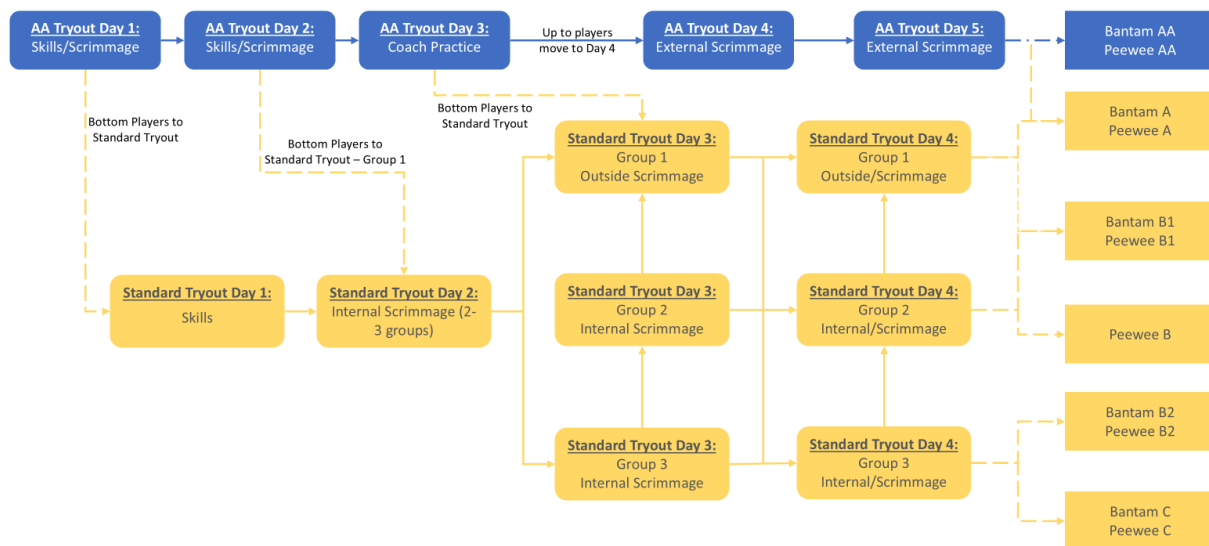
AA Tryout Day 1:
Skills/Scrimmage

AA Tryout Day 2:
Skills/Scrimmage

AA Tryout Day 3:
Coach Practice

Up to players move to Day 4

AA Tryout Day 4:
External Scrimmage

AA Tryout Day 5:
External Scrimmage

Bantam AA
Peewee AA

Bottom Players to Standard Tryout

Bottom Players to Standard Tryout – Group 1

Bottom Players to Standard Tryout

Bantam A
Peewee A

Standard Tryout Day 3:
Group 1
Outside Scrimmage

Standard Tryout Day 4:
Group 1
Outside/Scrimmage

Bantam B1
Peewee B1

Standard Tryout Day 1:
Skills

Standard Tryout Day 2:
Internal Scrimmage (2-3 groups)

Standard Tryout Day 3:
Group 2
Internal Scrimmage

Standard Tryout Day 4:
Group 2
Internal/Scrimmage

Peewee B

Bantam B2
Peewee B2

Standard Tryout Day 3:
Group 3
Internal Scrimmage

Standard Tryout Day 4:
Group 3
Internal/Scrimmage

Bantam C
Peewee C